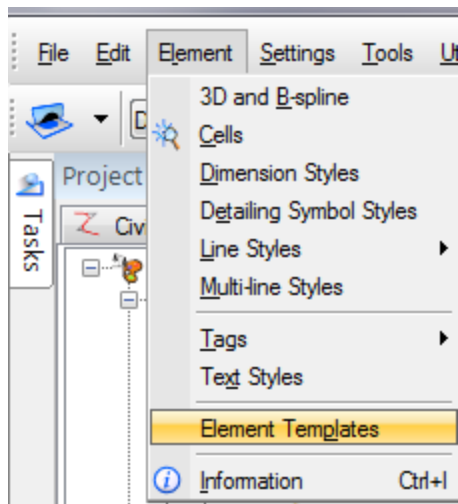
File Edit Element Settings Tools U

D

Project

Tasks

Civ

3D and B-spline
Cells
Dimension Styles
Detailing Symbol Styles
Line Styles
Multi-line Styles
Tags
Text Styles
Element Templates
Information Ctrl+I